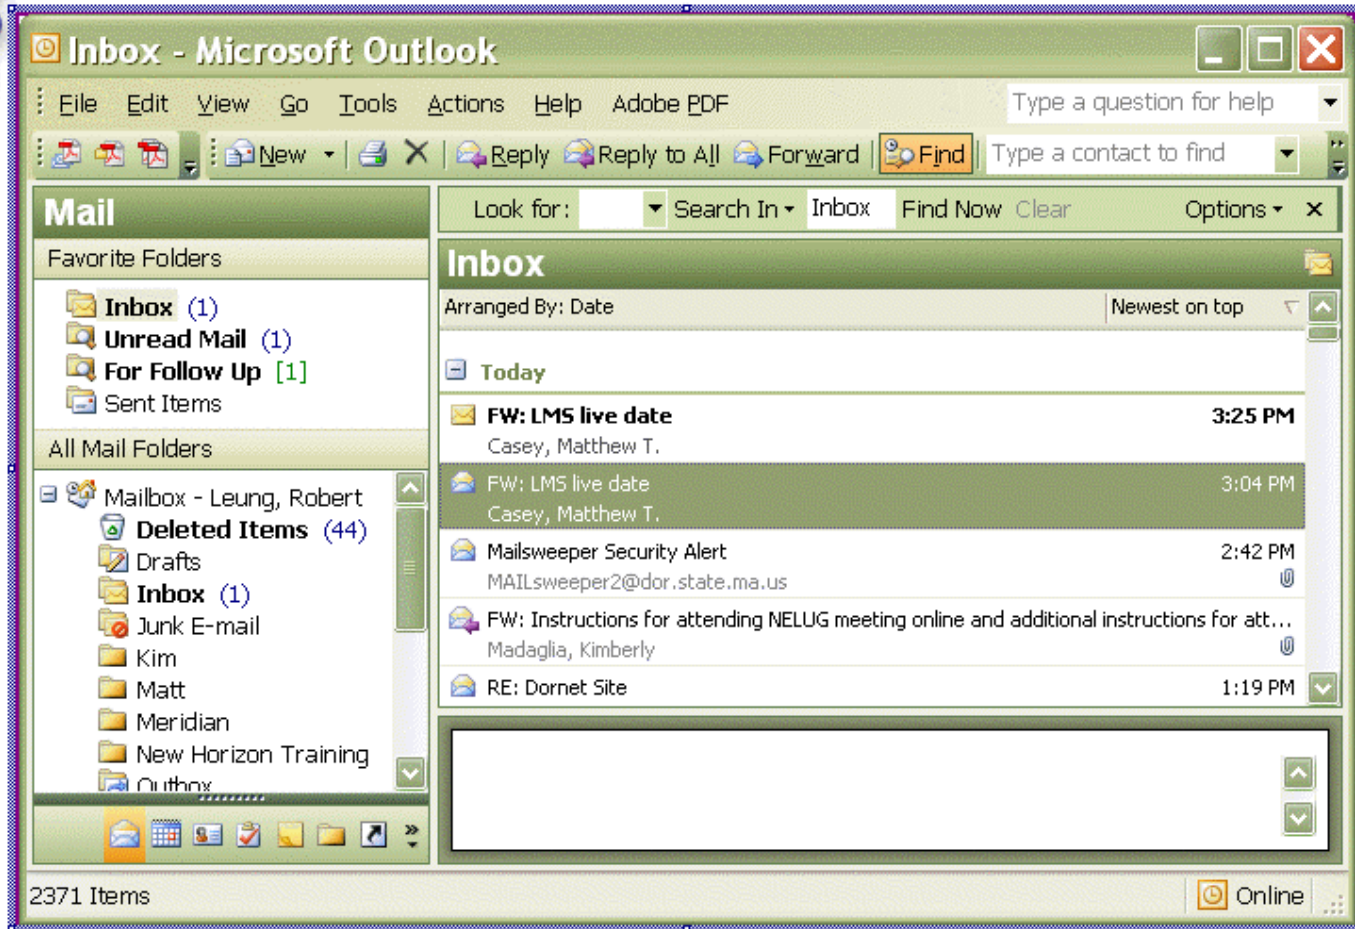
Inbox - Microsoft Outlook

File Edit View Go Tools Actions Help Adobe PDF

Type a question for help

New Reply Reply to All Forward Find Type a contact to find

Mail

Favorite Folders

Inbox (1)
Unread Mail (1)
For Follow Up [1]
Sent Items

All Mail Folders

Mailbox - Leung, Robert
Deleted Items (44)
Drafts
Inbox (1)
Junk E-mail
Kim
Matt
Meridian
New Horizon Training
Outbox

Look for: Search In Inbox Find Now Clear Options ×

Inbox

Arranged By: Date Newest on top

Today

FW: LMS live date 3:25 PM
Casey, Matthew T.

FW: LMS live date 3:04 PM
Casey, Matthew T.

Mailsweeper Security Alert 2:42 PM
MAILsweeper2@dor.state.ma.us

FW: Instructions for attending NELUG meeting online and additional instructions for att...
Madaglia, Kimberly

RE: Dornet Site 1:19 PM

2371 Items

Online